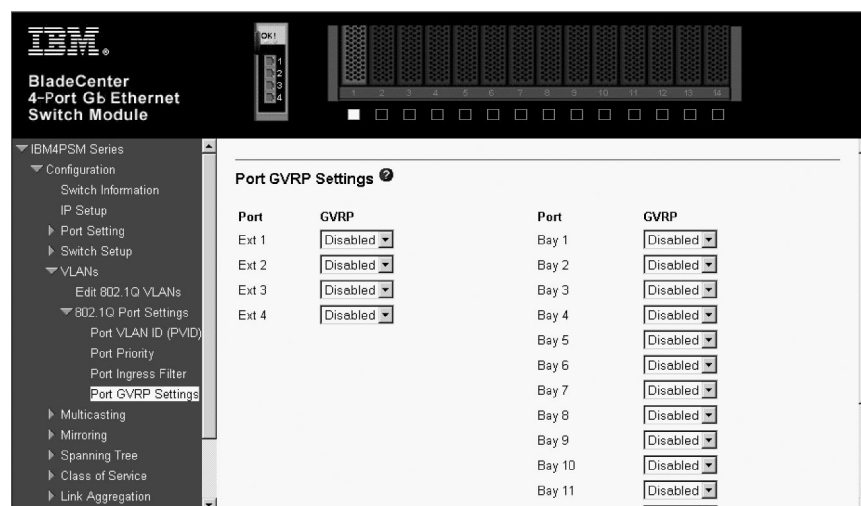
IBM.

BladeCenter
4-Port Gb Ethernet
Switch Module

OK!
1
2
3
4

1 2 3 4 5 6 7 8 9 10 11 12 13 14

IBM4PSM Series
Configuration
Switch Information
IP Setup
Port Setting
Switch Setup
VLANs
Edit 802.1Q VLANs
802.1Q Port Settings
Port VLAN ID (PVID)
Port Priority
Port Ingress Filter
Port GVRP Settings
Multicasting
Mirroring
Spanning Tree
Class of Service
Link Aggregation

Port GVRP Settings

| Port | GVRP | Port | GVRP |
|---|---|---|---|
| Ext 1 | Disabled | Bay 1 | Disabled |
| Ext 2 | Disabled | Bay 2 | Disabled |
| Ext 3 | Disabled | Bay 3 | Disabled |
| Ext 4 | Disabled | Bay 4 | Disabled |
| | | Bay 5 | Disabled |
| | | Bay 6 | Disabled |
| | | Bay 7 | Disabled |
| | | Bay 8 | Disabled |
| | | Bay 9 | Disabled |
| | | Bay 10 | Disabled |
| | | Bay 11 | Disabled |